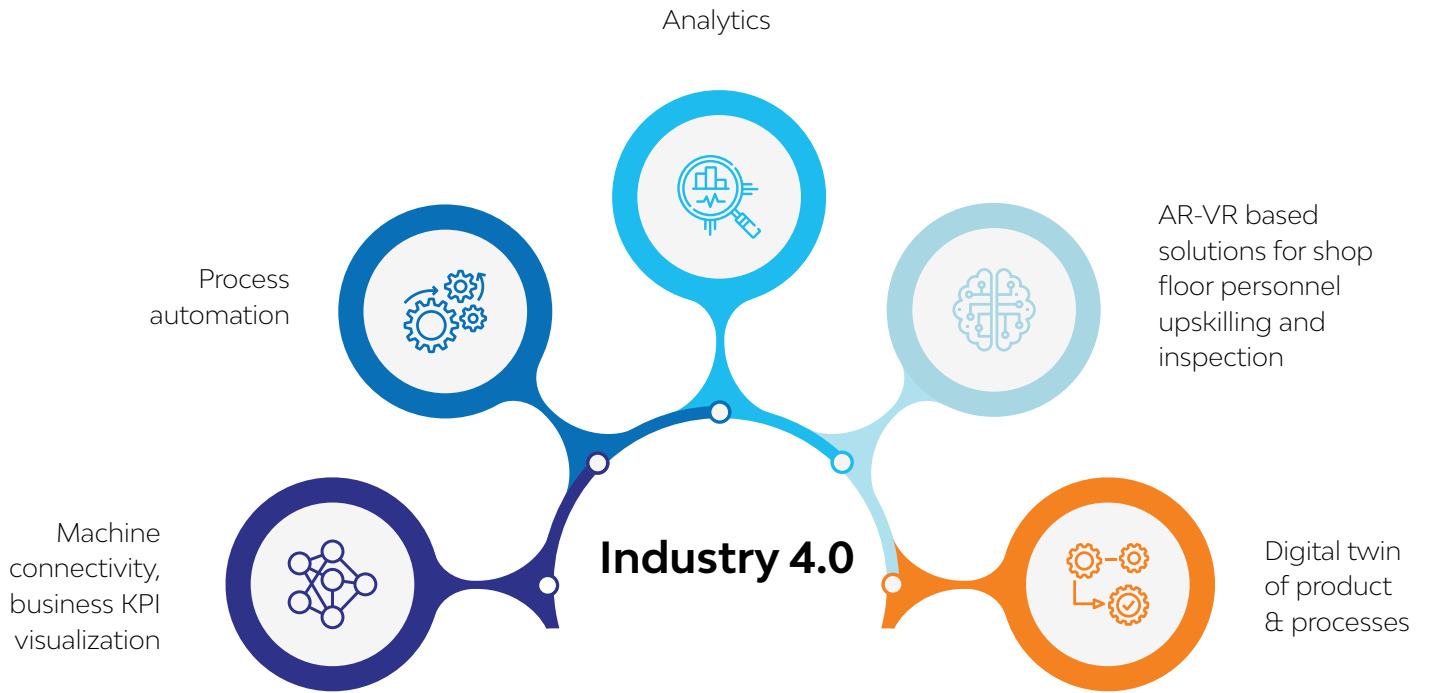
Analytics

Process automation

AR-VR based solutions for shop floor personnel upskilling and inspection

Machine connectivity, business KPI visualization

Industry 4.0

Digital twin of product & processes